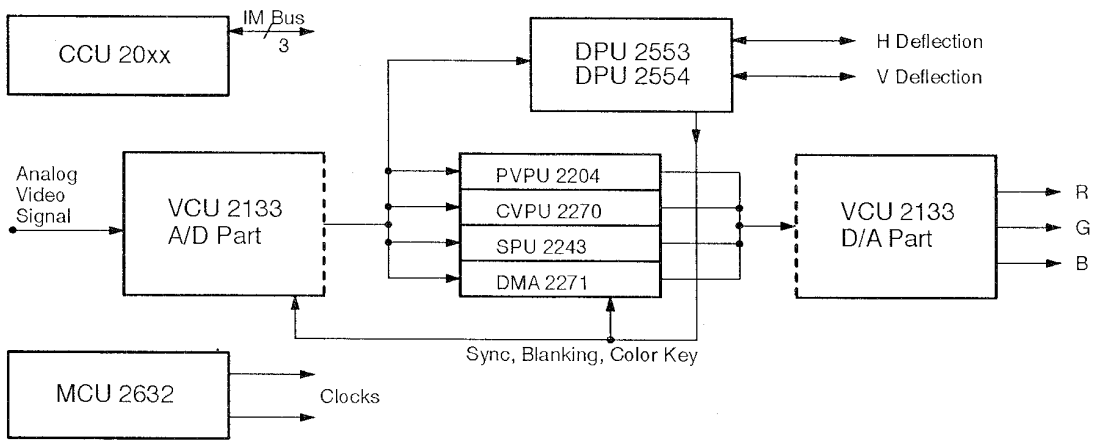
CCU 20xx

IM Bus
3

DPU 2553
DPU 2554

H Deflection

V Deflection

Analog Video Signal

VCU 2133
A/D Part

PVPU 2204

CVPU 2270

SPU 2243

DMA 2271

VCU 2133
D/A Part

R

G

B

Sync, Blanking, Color Key

MCU 2632

Clocks